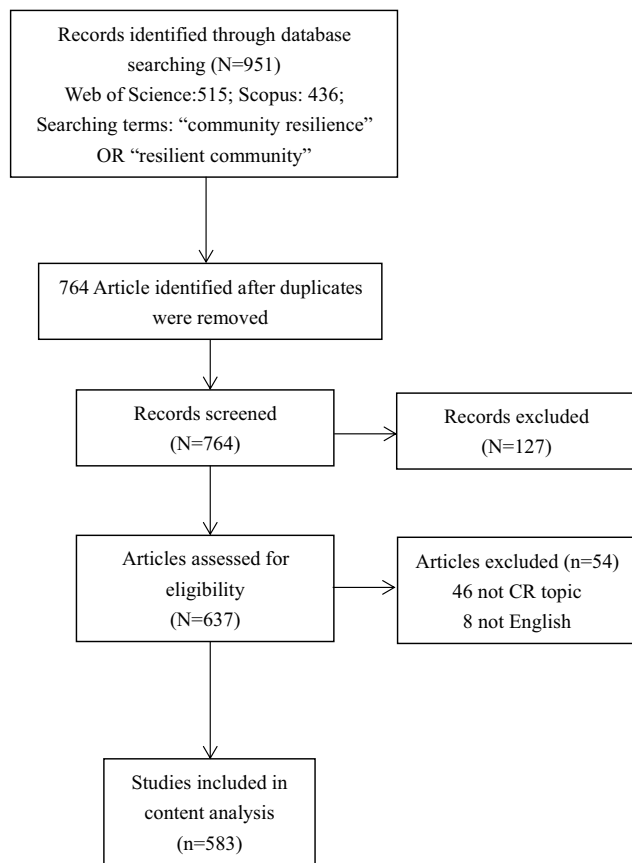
Records identified through database searching (N=951)
Web of Science:515; Scopus: 436;
Searching terms: “community resilience” OR “resilient community”

764 Article identified after duplicates were removed

Records screened
(N=764)

Records excluded
(N=127)

Articles assessed for eligibility
(N=637)

Articles excluded (n=54)
46 not CR topic
8 not English

Studies included in content analysis
(n=583)